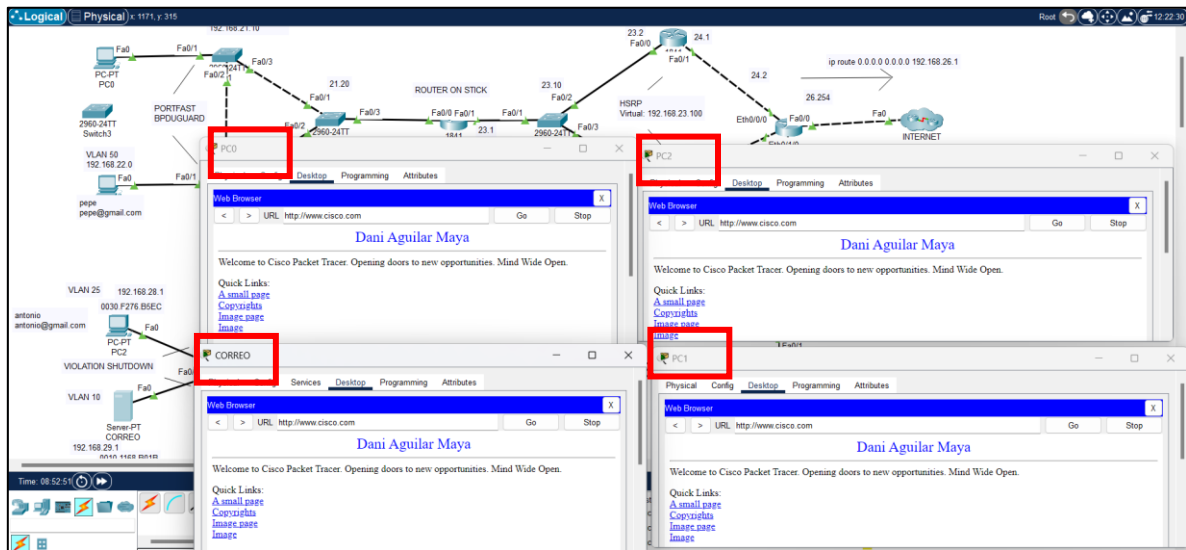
Logical Physical x: 1171, y: 315

Root 12:22:30

192.168.21.10
Fa0 Fa0/1 Fa0/3
PC-PT PC0
Fa0/2
2960-24TT Switch3
PORTFAST BPDUGUARD
21.20
Fa0/1 Fa0/3
ROUTER ON STICK
Fa0/0 Fa0/1 Fa0/1
23.1
23.10
Fa0/2
2960-24TT
Fa0/3
23.2 Fa0/0
24.1
Fa0/1
ip route 0.0.0.0 0.0.0.0 192.168.26.1
24.2
HSRP Virtual: 192.168.23.100
26.254
Eth0/0/0 Fa0 Fa0
INTERNET
VLAN 50 192.168.22.0
Fa0 Fa0/1
pepe pepe@gmail.com

PC0
Desktop Programming Attributes
Web Browser X
< > URL http://www.cisco.com Go Stop
Dani Aguilar Maya
Welcome to Cisco Packet Tracer. Opening doors to new opportunities. Mind Wide Open.
Quick Links:
A small page
Copyrights
Image page
Image

PC2
Desktop Programming Attributes
Web Browser X
< > URL http://www.cisco.com Go Stop
Dani Aguilar Maya
Welcome to Cisco Packet Tracer. Opening doors to new opportunities. Mind Wide Open.
Quick Links:
A small page
Copyrights
Image page
Image

VLAN 25 192.168.28.1
0030.F276.B5EC
antonio antonio@gmail.com
Fa0
PC-PT PC2
VIOLATION SHUTDOWN
Fa0
VLAN 10
Server-PT CORREO
192.168.29.1

CORREO
Services Desktop Programming Attributes
Web Browser X
< > URL http://www.cisco.com Go Stop
Dani Aguilar Maya
Welcome to Cisco Packet Tracer. Opening doors to new opportunities. Mind Wide Open.
Quick Links:
A small page
Copyrights
Image page
Image

PC1
Physical Config Desktop Programming Attributes
Web Browser X
< > URL http://www.cisco.com Go Stop
Dani Aguilar Maya
Welcome to Cisco Packet Tracer. Opening doors to new opportunities. Mind Wide Open.
Quick Links:
A small page
Copyrights
Image page
Image

Time: 08:52:51